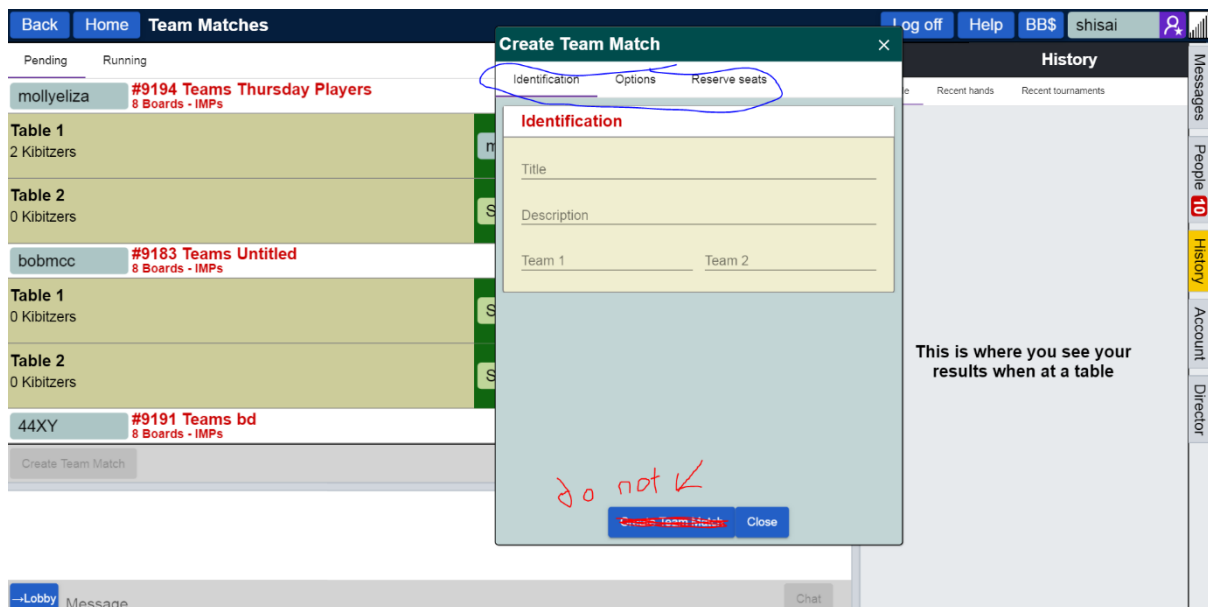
Back Home Team Matches

Pending Running

mollyeliza #9194 Teams Thursday Players
8 Boards - IMPs

Table 1
2 Kibitzers

Table 2
0 Kibitzers

bobmcc #9183 Teams Untitled
8 Boards - IMPs

Table 1
0 Kibitzers

Table 2
0 Kibitzers

44XY #9191 Teams bd
8 Boards - IMPs

Create Team Match

→Lobby Message Chat

Create Team Match ×

Identification Options Reserve seats

Identification

Title

Description

Team 1 Team 2

do not

Create Team Match Close

Log off Help BB$ shisai

History

Recent hands Recent tournaments

This is where you see your results when at a table

Messages People 10 History Account Director